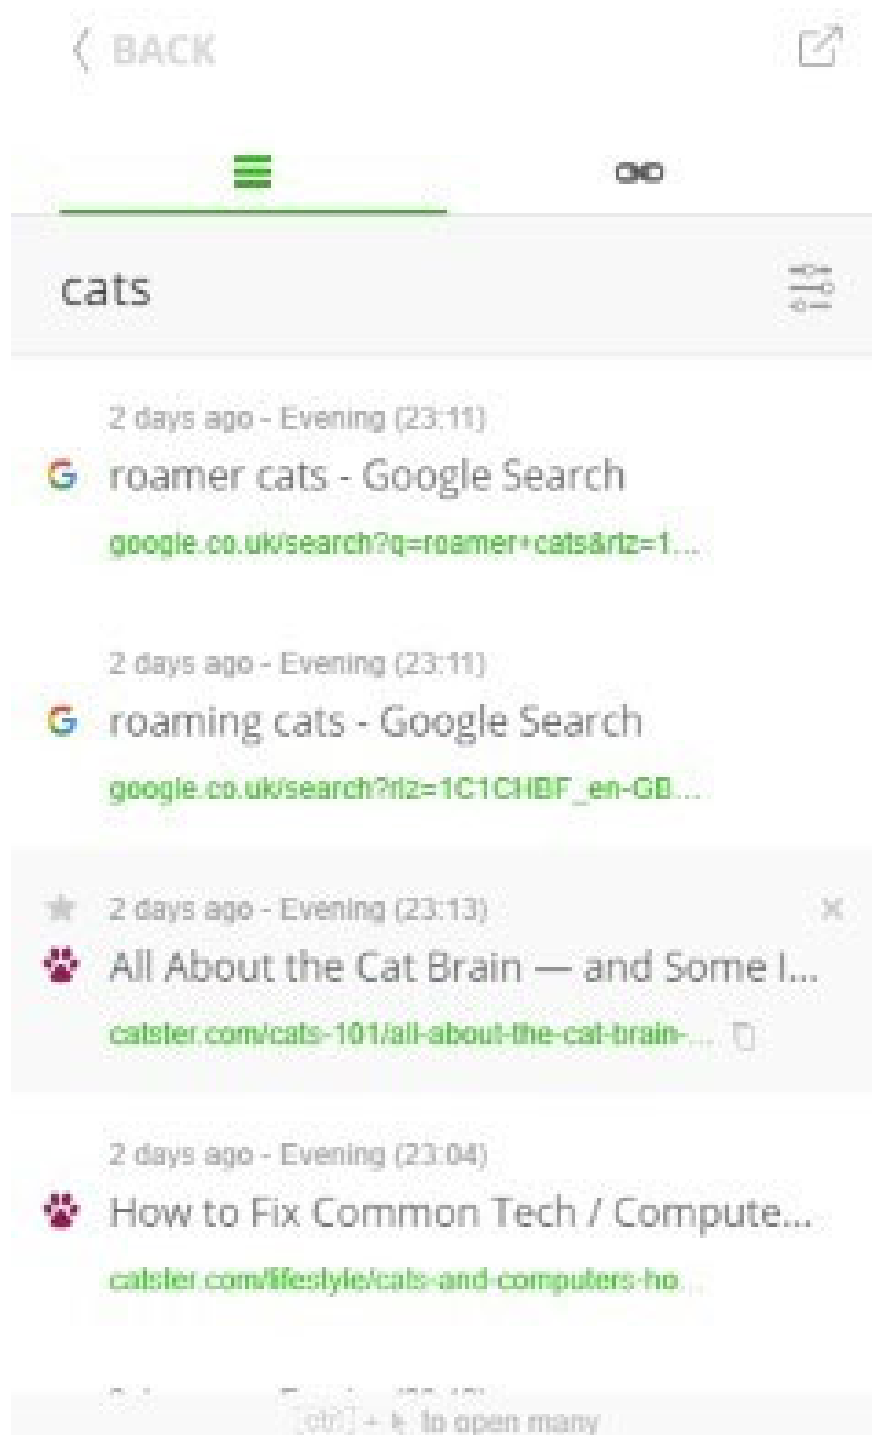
BACK

cats

2 days ago - Evening (23:11)
roamer cats - Google Search
google.co.uk/search?q=roamer+cats&rlz=1...

2 days ago - Evening (23:11)
roaming cats - Google Search
google.co.uk/search?rlz=1C1CHBF_en-GB...

2 days ago - Evening (23:13)
All About the Cat Brain — and Some I...
catster.com/cats-101/all-about-the-cat-brain-...

2 days ago - Evening (23:04)
How to Fix Common Tech / Compute...
catster.com/lifestyle/cats-and-computers-ho...

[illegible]

ctrl + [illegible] to open many